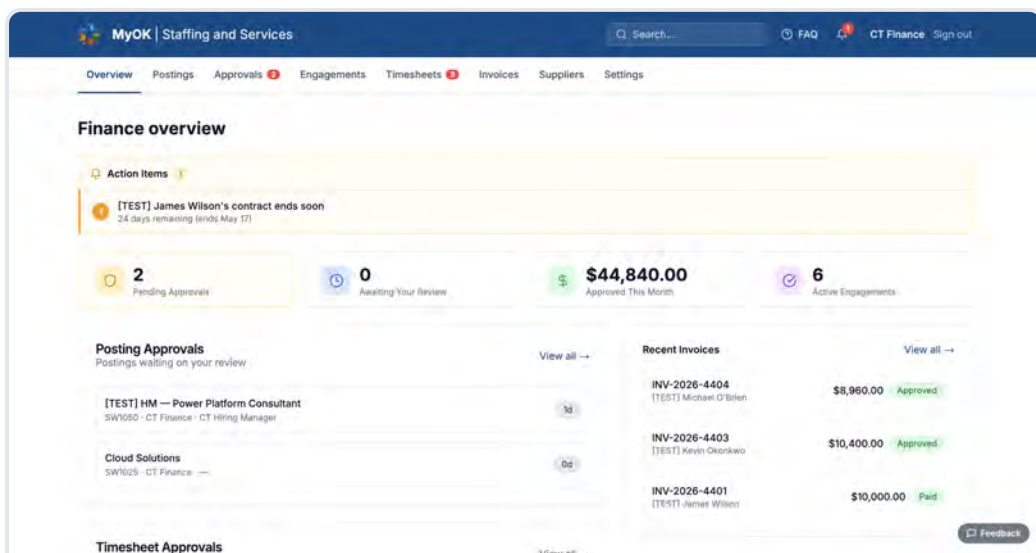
MyOK | Staffing and Services

Search...

FAQ

1

CT Finance Sign out

Overview Postings Approvals 2 Engagements Timesheets 3 Invoices Suppliers Settings

Finance overview

Action Items 1

[TEST] James Wilson's contract ends soon
24 days remaining (ends May 17)

2
Pending Approvals

0
Awaiting Your Review

$44,840.00
Approved This Month

6
Active Engagements

Posting Approvals
Postings waiting on your review

View all →

[TEST] HM — Power Platform Consultant
SW1050 · CT Finance · CT Hiring Manager

1d

Cloud Solutions
SW1025 · CT Finance · —

0d

Recent Invoices

View all →

INV-2026-4404
[TEST] Michael O'Brien
$8,960.00 Approved

INV-2026-4403
[TEST] Kevin Okonkwo
$10,400.00 Approved

INV-2026-4401
[TEST] James Wilson
$10,000.00 Paid

Feedback

Timesheet Approvals

View all